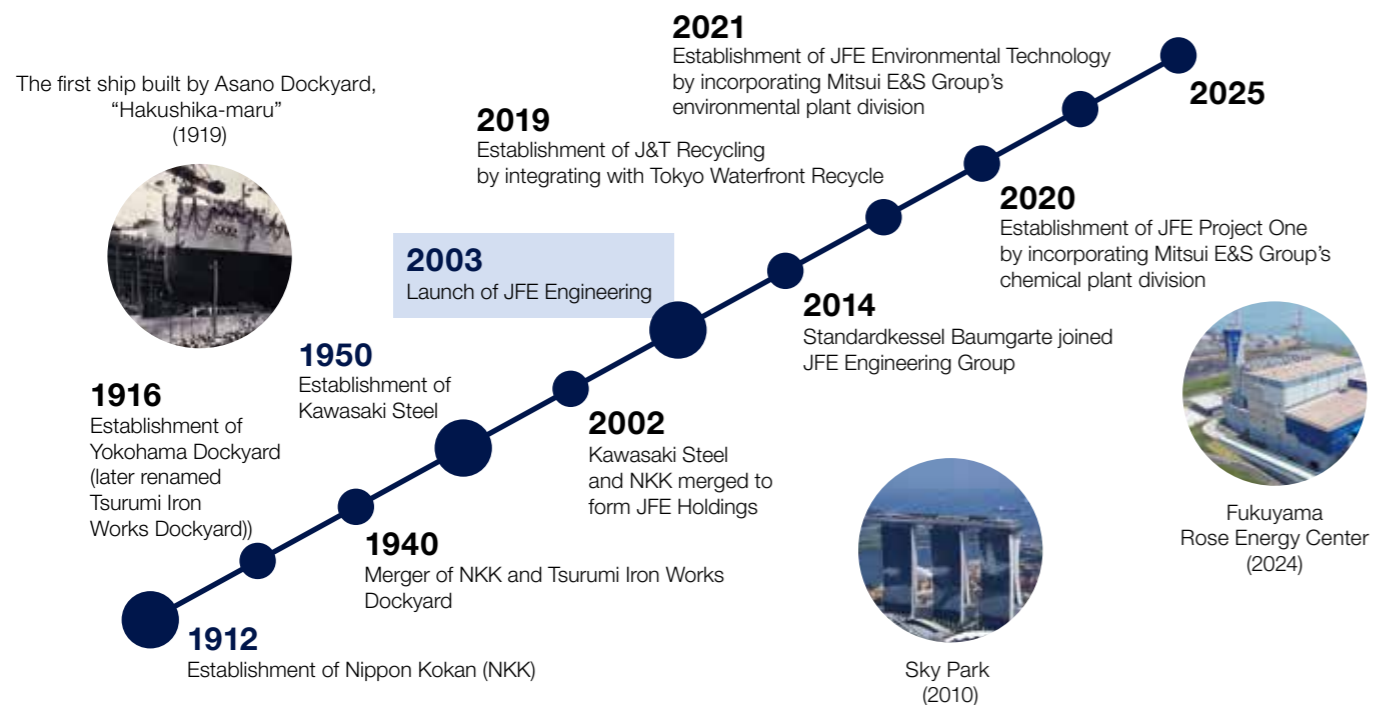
The first ship built by Asano Dockyard, "Hakushika-maru" (1919)

1912
Establishment of Nippon Kokan (NKK)

1916
Establishment of Yokohama Dockyard (later renamed Tsurumi Iron Works Dockyard))

1940
Merger of NKK and Tsurumi Iron Works Dockyard

1950
Establishment of Kawasaki Steel

2002
Kawasaki Steel and NKK merged to form JFE Holdings

2003
Launch of JFE Engineering

2014
Standardkessel Baumgarte joined JFE Engineering Group

2019
Establishment of J&T Recycling by integrating with Tokyo Waterfront Recycle

2020
Establishment of JFE Project One by incorporating Mitsui E&S Group's chemical plant division

2021
Establishment of JFE Environmental Technology by incorporating Mitsui E&S Group's environmental plant division

2025

Sky Park (2010)

Fukuyama Rose Energy Center (2024)